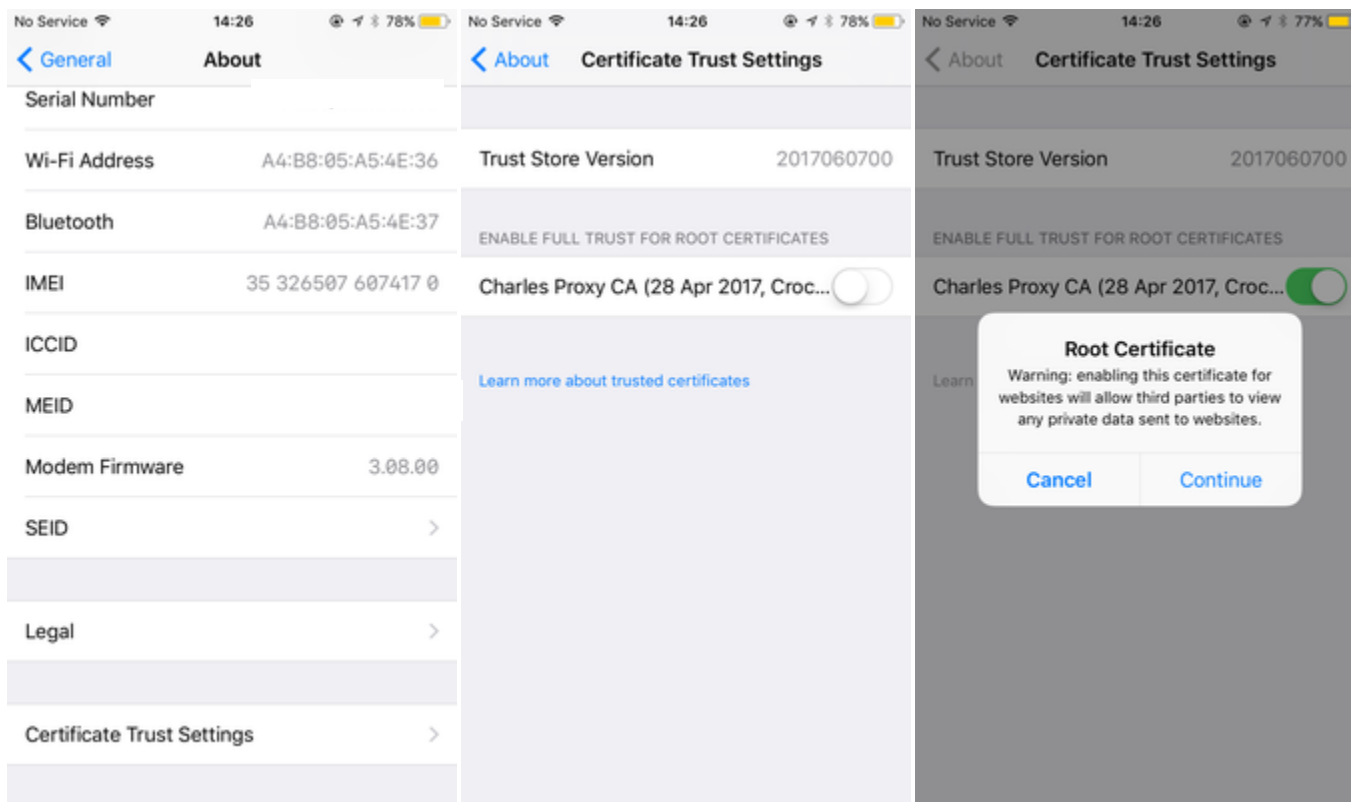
No Service 14:26 78%

General About

Serial Number

Wi-Fi Address A4:B8:05:A5:4E:36

Bluetooth A4:B8:05:A5:4E:37

IMEI 35 326507 607417 0

ICCID

MEID

Modem Firmware 3.08.00

SEID

Legal

Certificate Trust Settings

No Service 14:26 78%

About Certificate Trust Settings

Trust Store Version 2017060700

ENABLE FULL TRUST FOR ROOT CERTIFICATES

Charles Proxy CA (28 Apr 2017, Croc...

Learn more about trusted certificates

No Service 14:26 77%

About Certificate Trust Settings

Trust Store Version 2017060700

ENABLE FULL TRUST FOR ROOT CERTIFICATES

Charles Proxy CA (28 Apr 2017, Croc...

Learn

Root Certificate

Warning: enabling this certificate for websites will allow third parties to view any private data sent to websites.

Cancel Continue